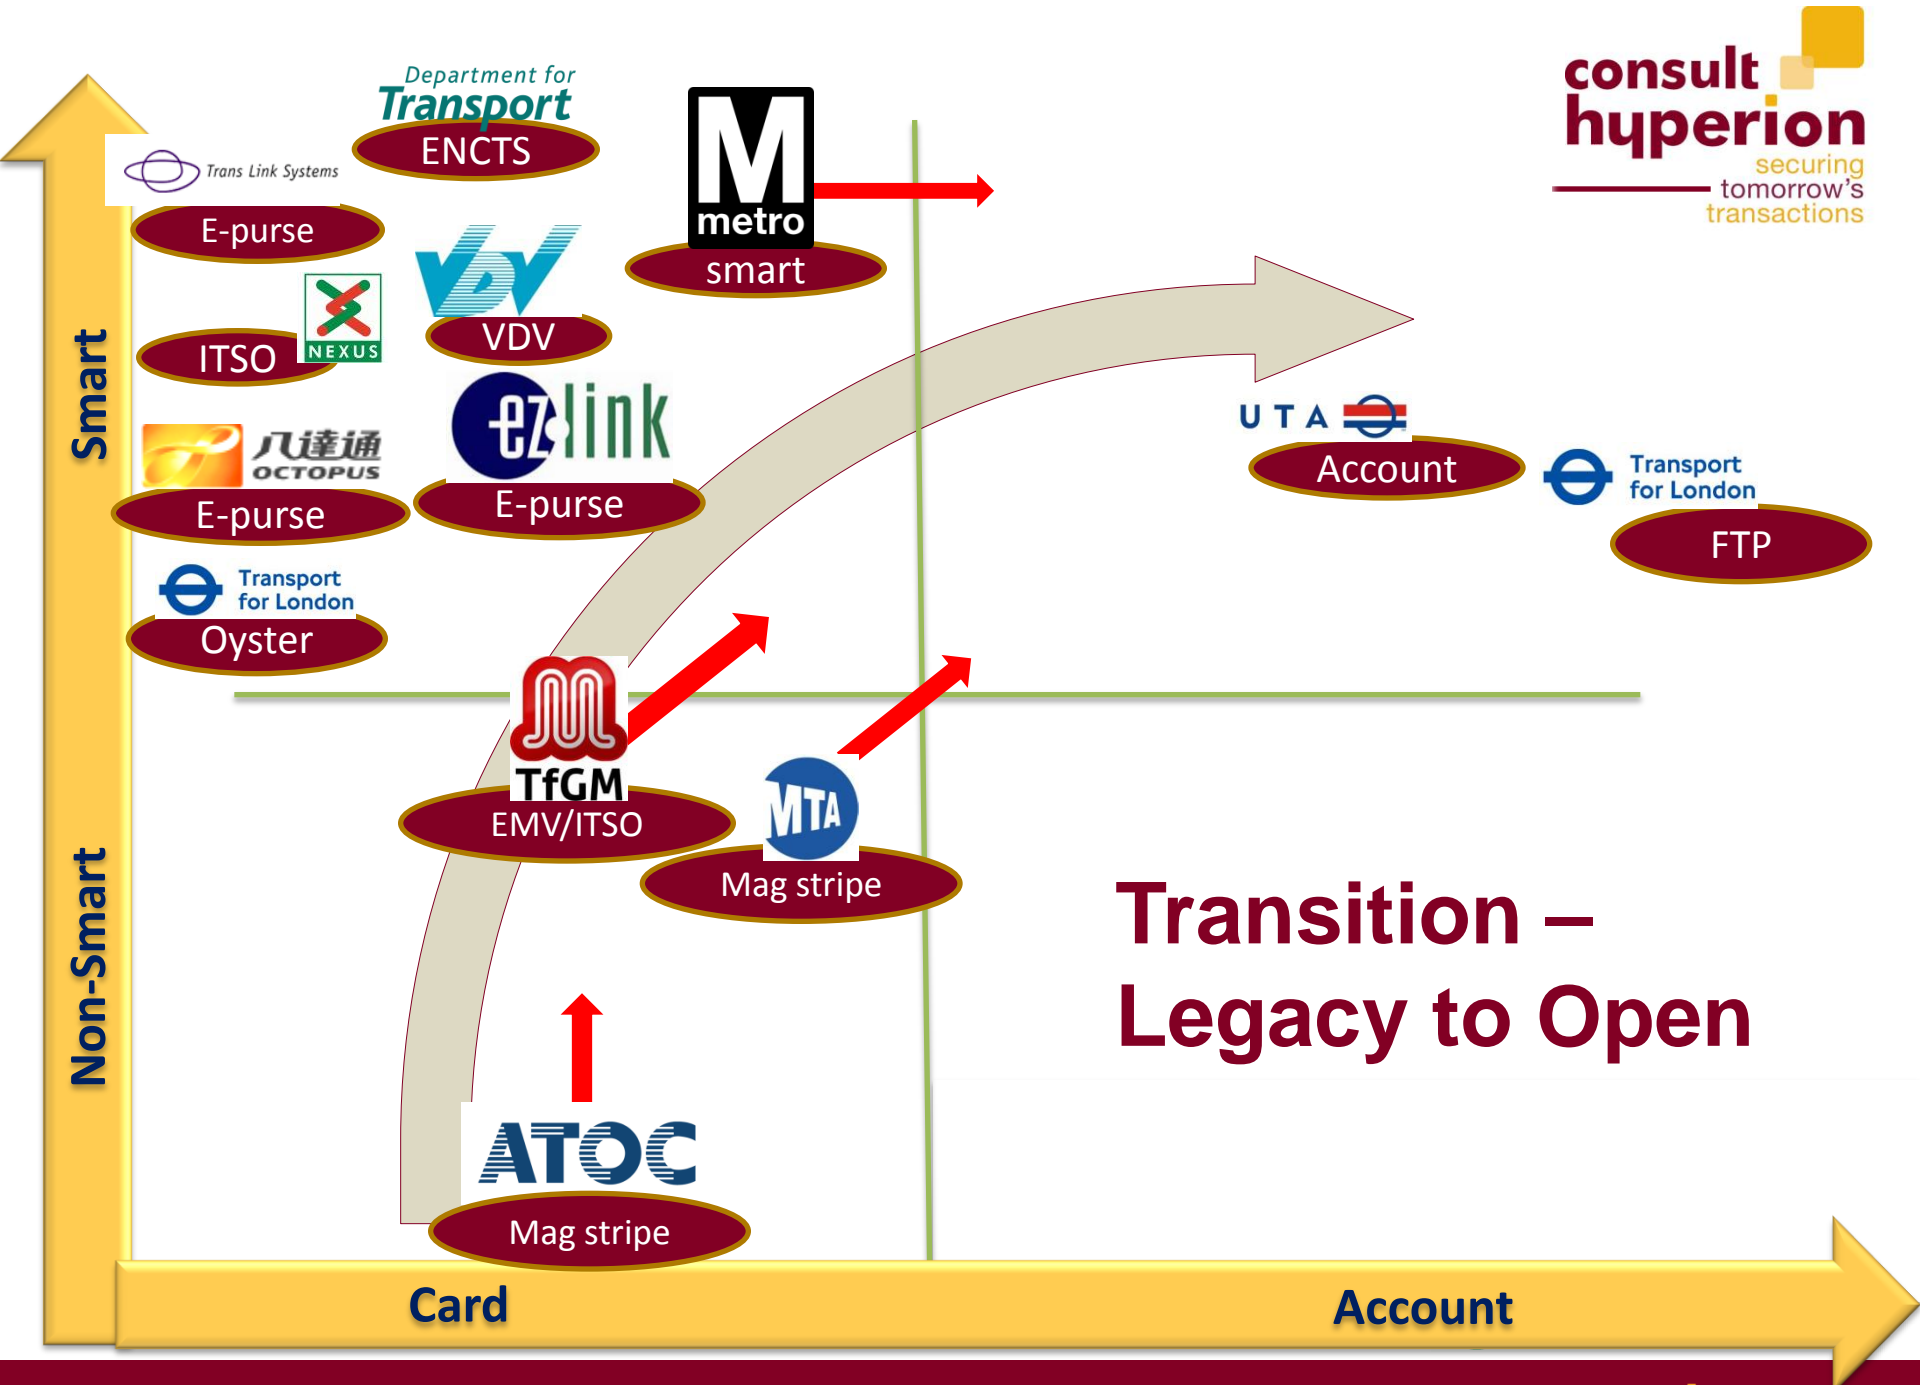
Department for Transport
ENCTS

Trans Link Systems
E-purse

NEXUS
ITSO

VDV

M metro
smart

consult hyperion
securing tomorrow's transactions

八達通 OCTOPUS
E-purse

ez link
E-purse

UTA
Account

Transport for London
FTP

Transport for London
Oyster

TfGM
EMV/ITSO

MTA
Mag stripe

Transition – Legacy to Open

ATOC
Mag stripe

Smart

Non-Smart

Card

Account